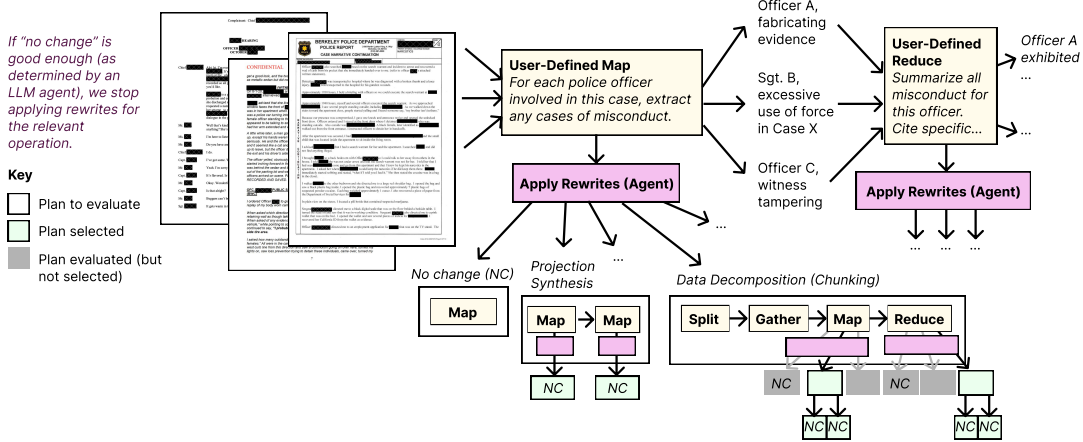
If "no change" is good enough (as determined by an LLM agent), we stop applying rewrites for the relevant operation.

Key

Plan to evaluate

Plan selected

Plan evaluated (but not selected)

CONFIDENTIAL

BERKELEY POLICE DEPARTMENT
POLICE REPORT
CASE NARRATIVE CONTINUATION

User-Defined Map
For each police officer involved in this case, extract any cases of misconduct.

Officer A, fabricating evidence

Sgt. B, excessive use of force in Case X

Officer C, witness tampering

User-Defined Reduce
Summarize all misconduct for this officer. Cite specific...

Officer A exhibited ...

...

Apply Rewrites (Agent)

...

Apply Rewrites (Agent)

... ... ...

No change (NC)

Map

Projection Synthesis

...

Map

Map

NC

NC

Data Decomposition (Chunking)

Split

Gather

Map

Reduce

NC

NC

NC

NC

NC

NC